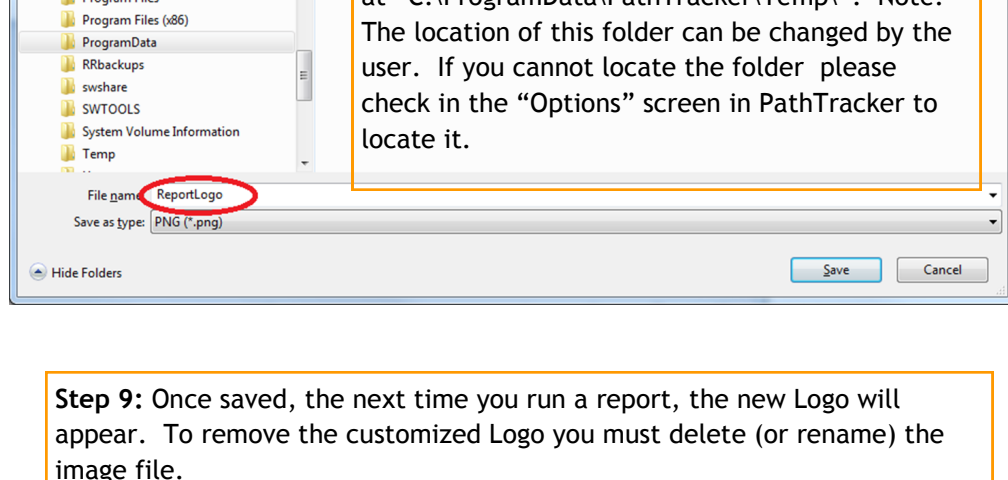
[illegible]
Program Files (x86)
ProgramData
RRbackups
swshare
SWTOOLS
System Volume Information
Temp

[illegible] The location of this folder can be changed by the user. If you cannot locate the folder please check in the "Options" screen in PathTracker to locate it.

File name: ReportLogo
Save as type: PNG (*.png)

Hide Folders
Save
Cancel

Step 9: Once saved, the next time you run a report, the new Logo will appear. To remove the customized Logo you must delete (or rename) the image file.